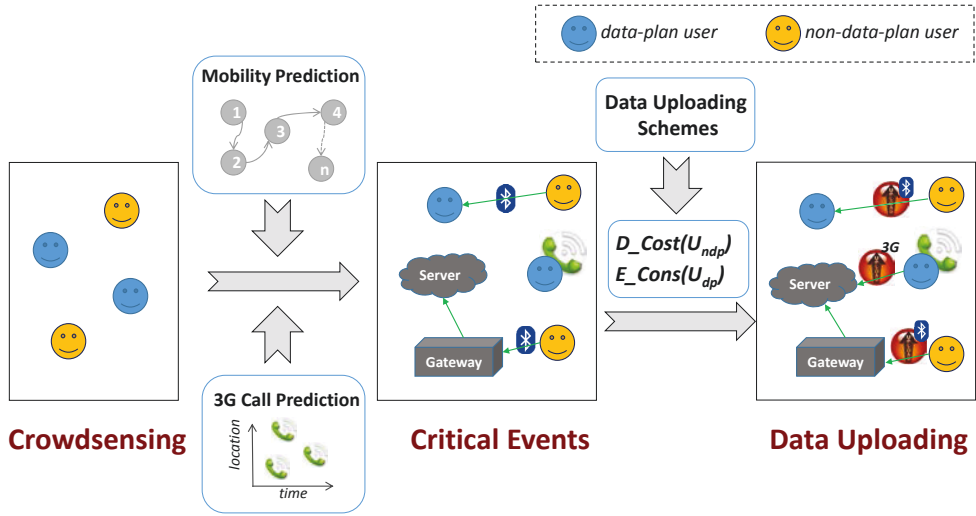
data-plan user

non-data-plan user

Mobility Prediction

1

2

3

4

n

3G Call Prediction

location

time

Crowdsensing

Server

Gateway

Critical Events

Data Uploading Schemes

$D\_Cost(U_{ndp})$

$E\_Cons(U_{dp})$

3G

Server

Gateway

Data Uploading